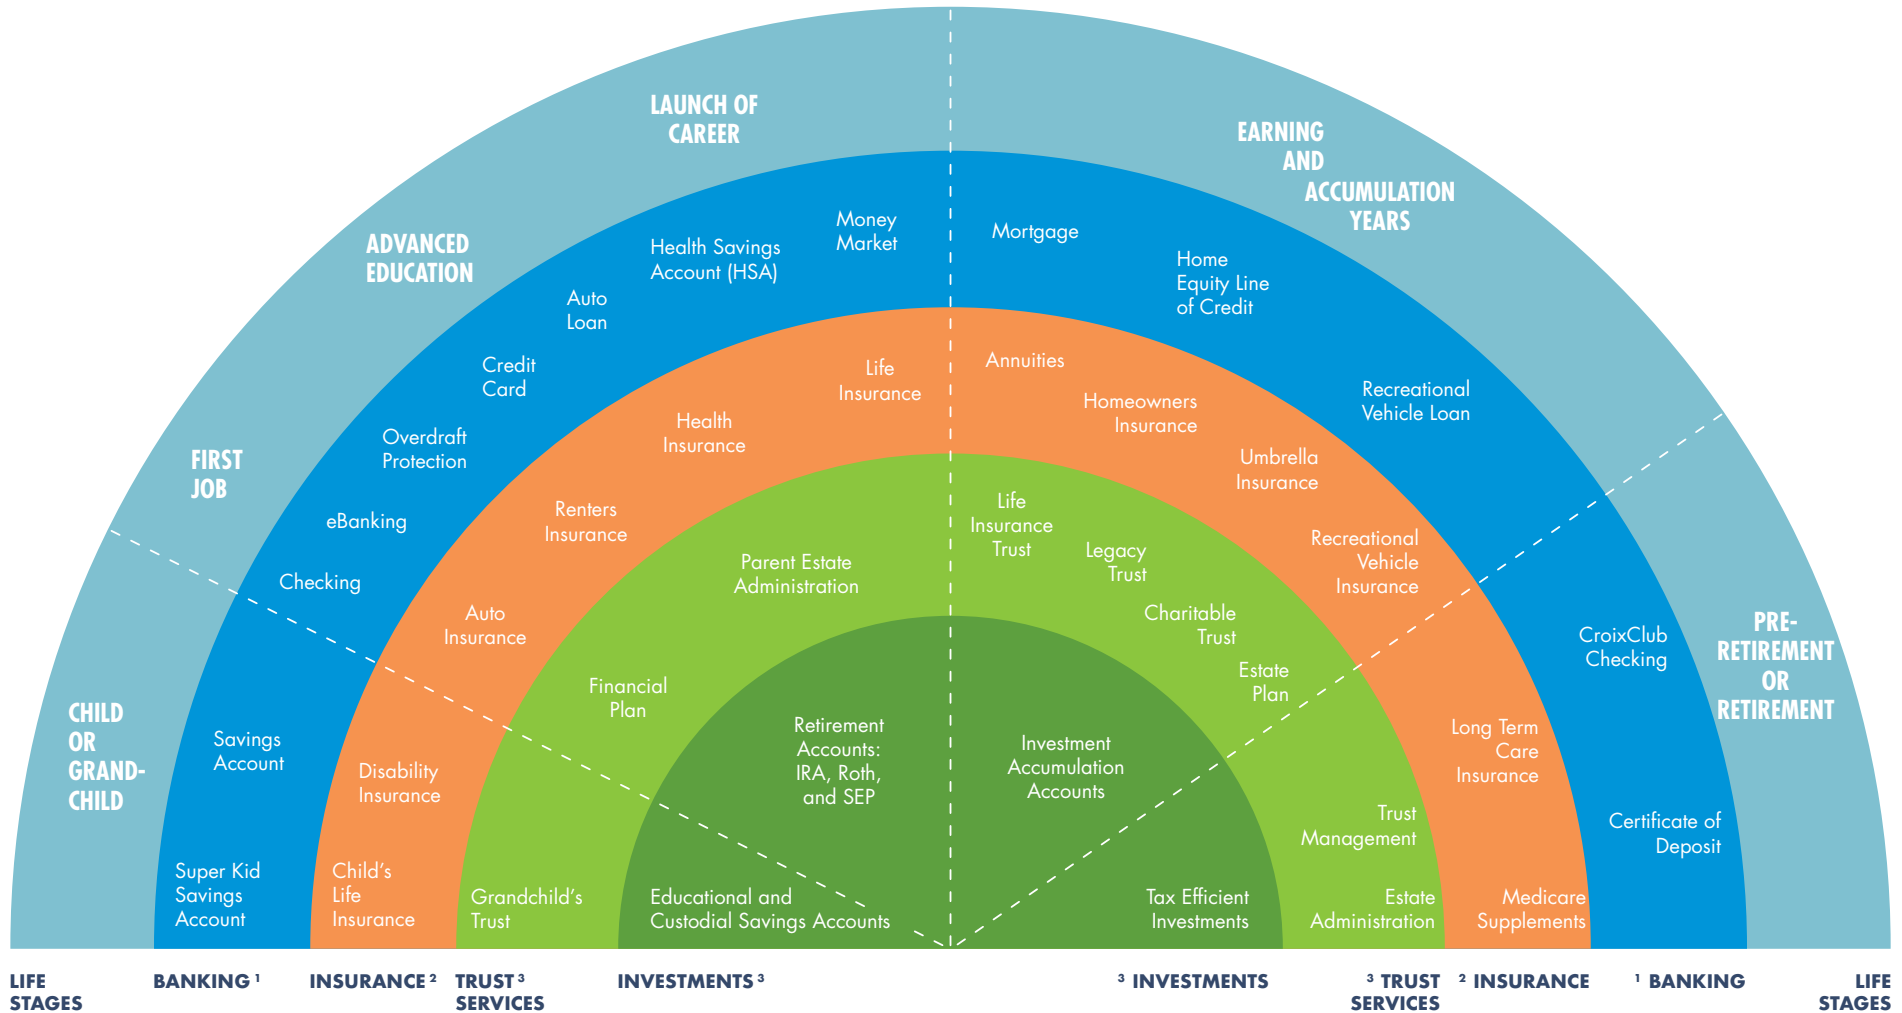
LAUNCH OF CAREER

EARNING AND ACCUMULATION YEARS

ADVANCED EDUCATION

FIRST JOB

CHILD OR GRAND-CHILD

PRE-RETIREMENT OR RETIREMENT

Money Market

Health Savings Account (HSA)

Auto Loan

Credit Card

Overdraft Protection

eBanking

Checking

Savings Account

Super Kid Savings Account

Mortgage

Home Equity Line of Credit

Recreational Vehicle Loan

CroixClub Checking

Certificate of Deposit

Life Insurance

Health Insurance

Renters Insurance

Auto Insurance

Disability Insurance

Child's Life Insurance

Annuities

Homeowners Insurance

Umbrella Insurance

Recreational Vehicle Insurance

Long Term Care Insurance

Medicare Supplements

Parent Estate Administration

Financial Plan

Grandchild's Trust

Life Insurance Trust

Legacy Trust

Charitable Trust

Estate Plan

Trust Management

Estate Administration

Retirement Accounts: IRA, Roth, and SEP

Educational and Custodial Savings Accounts

Investment Accumulation Accounts

Tax Efficient Investments

LIFE STAGES

BANKING ¹

INSURANCE ²

TRUST ³ SERVICES

INVESTMENTS ³

³ INVESTMENTS

³ TRUST SERVICES

² INSURANCE

¹ BANKING

LIFE STAGES